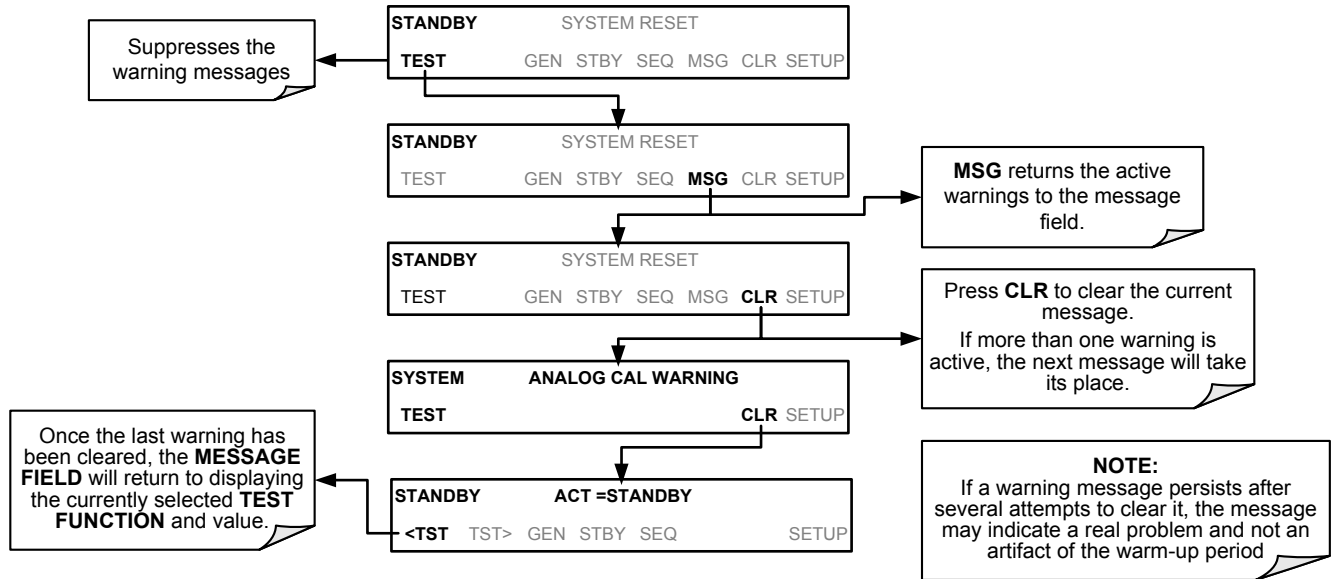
STANDBY SYSTEM RESET

TEST GEN STBY SEQ MSG CLR SETUP

Suppresses the warning messages

STANDBY SYSTEM RESET

TEST GEN STBY SEQ MSG CLR SETUP

MSG returns the active warnings to the message field.

STANDBY SYSTEM RESET

TEST GEN STBY SEQ MSG CLR SETUP

Press CLR to clear the current message.

If more than one warning is active, the next message will take its place.

SYSTEM ANALOG CAL WARNING

TEST CLR SETUP

Once the last warning has been cleared, the MESSAGE FIELD will return to displaying the currently selected TEST FUNCTION and value.

STANDBY ACT =STANDBY

<TST TST> GEN STBY SEQ SETUP

NOTE:
If a warning message persists after several attempts to clear it, the message may indicate a real problem and not an artifact of the warm-up period